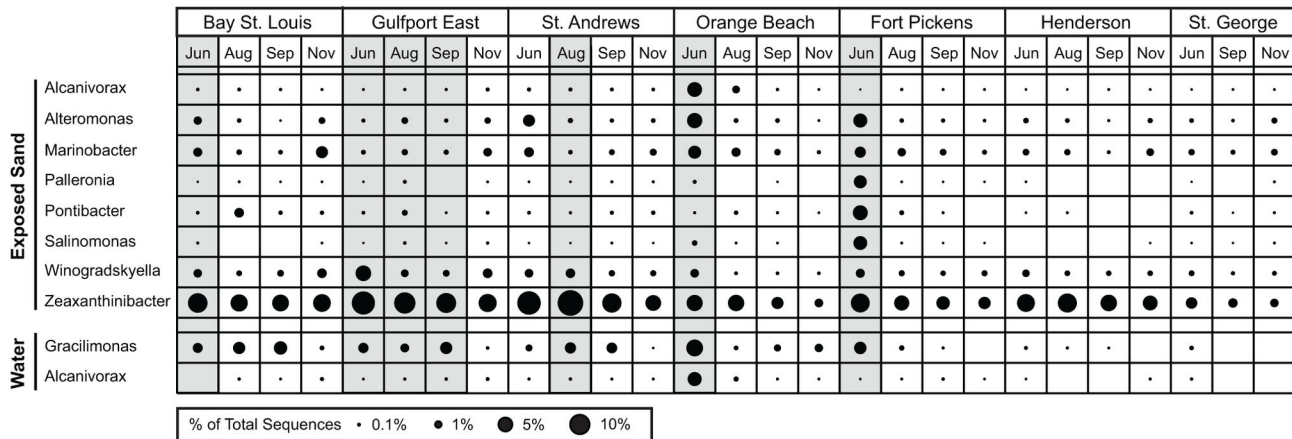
| | Bay St. Louis | | | | Gulfport East | | | | St. Andrews | | | | Orange Beach | | | | Fort Pickens | | | | Henderson | | | | St. George | | |
|---|---|---|---|---|---|---|---|---|---|---|---|---|---|---|---|---|---|---|---|---|---|---|---|---|---|---|---|
| | Jun | Aug | Sep | Nov | Jun | Aug | Sep | Nov | Jun | Aug | Sep | Nov | Jun | Aug | Sep | Nov | Jun | Aug | Sep | Nov | Jun | Aug | Sep | Nov | Jun | Sep | Nov |

Exposed Sand
Alcanivorax
Alteromonas
Marinobacter
Palleronia
Pontibacter
Salinomonas
Winogradskyella
Zeaxanthinibacter

Water
Gracilimonas
Alcanivorax

% of Total Sequences • 0.1% • 1% ● 5% ● 10%